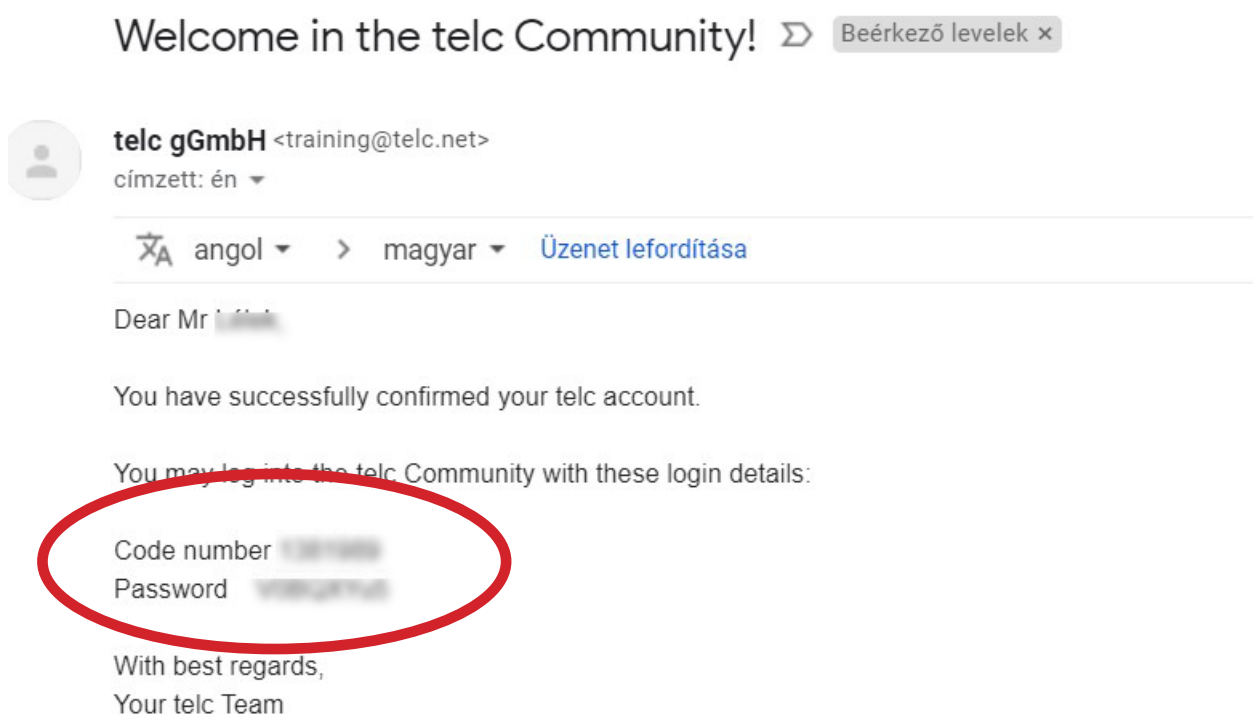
Welcome in the telc Community! Beérkező levelek ×

telc gGmbH <training@telc.net>
címzett: én

angol > magyar Üzenet lefordítása

Dear Mr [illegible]

You have successfully confirmed your telc account.

You may log into the telc Community with these login details:

Code number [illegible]
Password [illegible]

With best regards,
Your telc Team